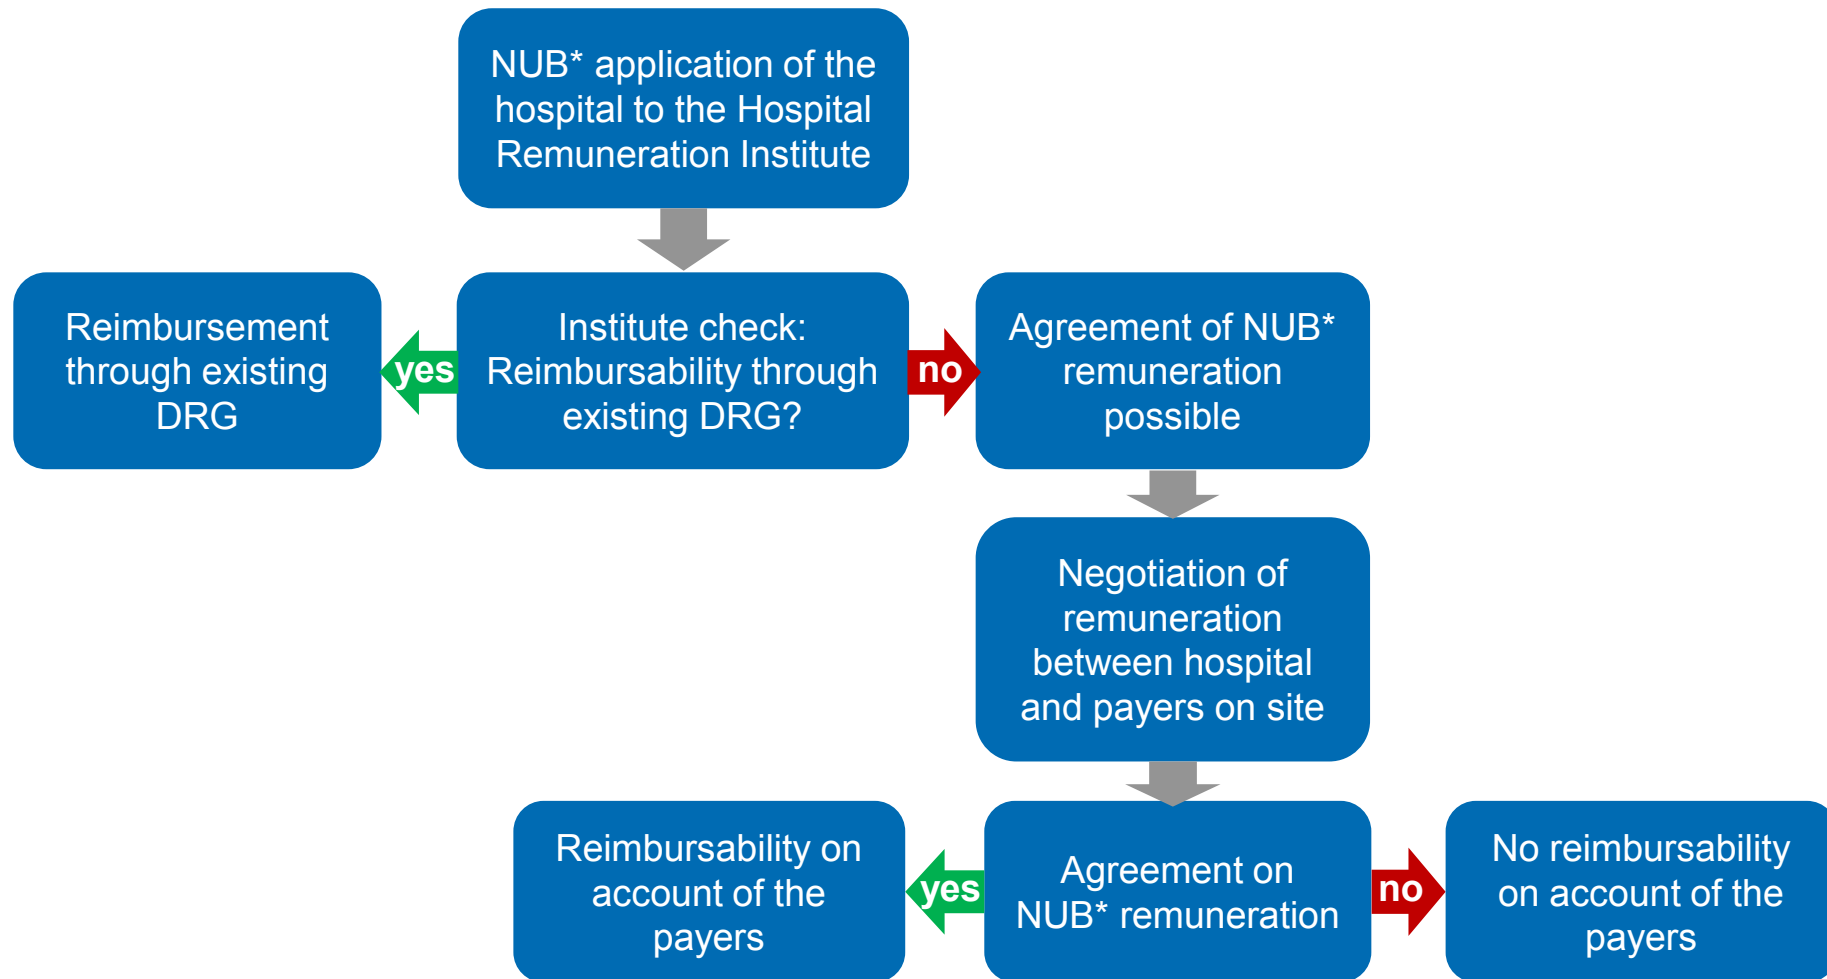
NUB* application of the hospital to the Hospital Remuneration Institute

Reimbursement through existing DRG

yes

Institute check: Reimbursability through existing DRG?

no

Agreement of NUB* remuneration possible

Negotiation of remuneration between hospital and payers on site

Reimbursability on account of the payers

yes

Agreement on NUB* remuneration

no

No reimbursability on account of the payers